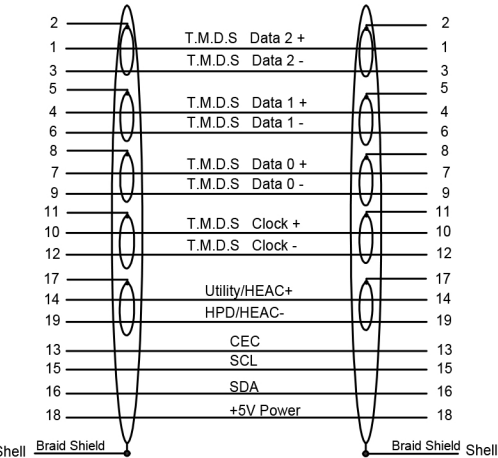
2
1
3
5
4
6
8
7
9
11
10
12
17
14
19
13
15
16
18
Shell
Braid Shield

T.M.D.S Data 2 +
T.M.D.S Data 2 -
T.M.D.S Data 1 +
T.M.D.S Data 1 -
T.M.D.S Data 0 +
T.M.D.S Data 0 -
T.M.D.S Clock +
T.M.D.S Clock -
Utility/HEAC+
HPD/HEAC-
CEC
SCL
SDA
+5V Power

2
1
3
5
4
6
8
7
9
11
10
12
17
14
19
13
15
16
18
Braid Shield
Shell